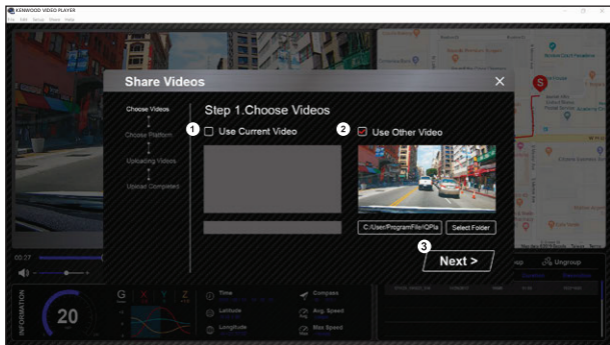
KENWOOD VIDEO PLAYER

File Edit Setup Share Help

Share Videos

Choose Videos

Choose Platform

Uploading Videos

Upload Completed

Step 1.Choose Videos

1 Use Current Video

2 Use Other Video

C:/User/ProgramFile/QPla

Select Folder

3 Next >

00:27

Ungroup

INFORMATION

20

G X Y Z

Time

Latitude

Longitude

Compass

Avg. Speed

Max Speed